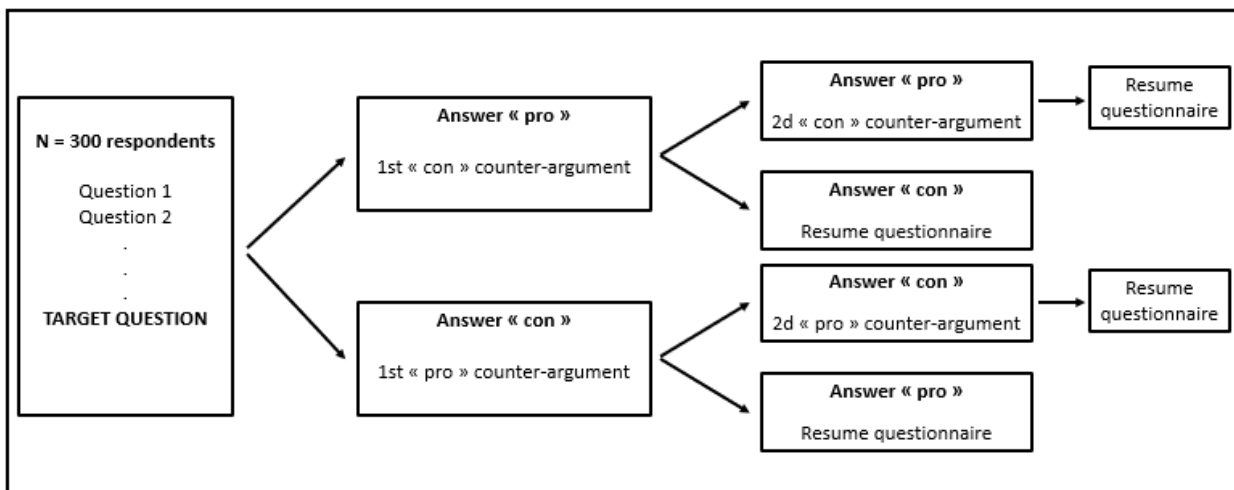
**N = 300 respondents**

Question 1
Question 2
.
.
.
**TARGET QUESTION**

**Answer « pro »**

1st « con » counter-argument

**Answer « pro »**

2d « con » counter-argument

Resume questionnaire

**Answer « con »**

Resume questionnaire

**Answer « con »**

1st « pro » counter-argument

**Answer « con »**

2d « pro » counter-argument

Resume questionnaire

**Answer « pro »**

Resume questionnaire